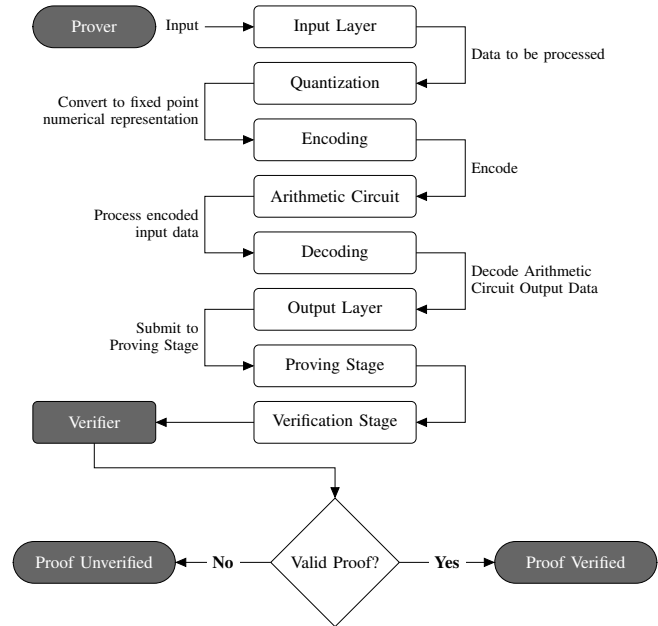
Prover

Input

Input Layer

Data to be processed

Quantization

Convert to fixed point numerical representation

Encoding

Encode

Arithmetic Circuit

Process encoded input data

Decoding

Decode Arithmetic Circuit Output Data

Output Layer

Submit to Proving Stage

Proving Stage

Verifier

Verification Stage

Proof Unverified

No

Valid Proof?

Yes

Proof Verified